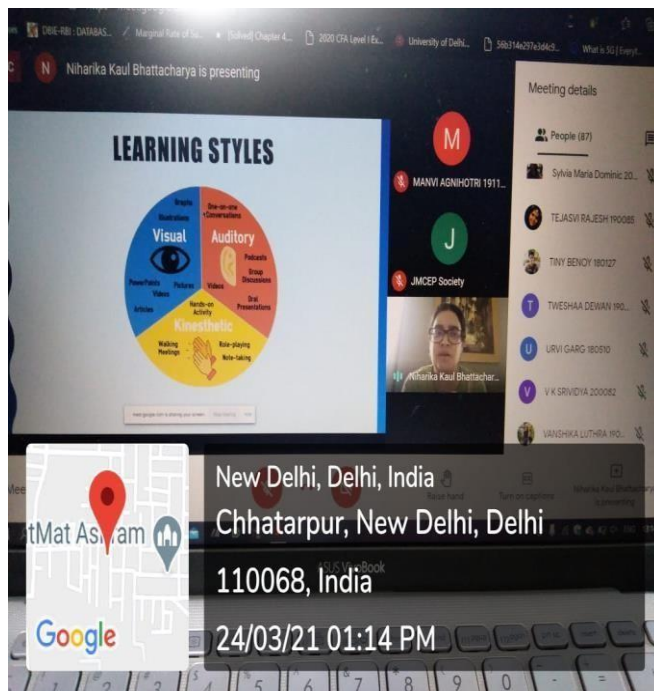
DBIE-RBI : DATABAS... Marginal Rate of Su... [Solved] Chapter 4... 2020 CFA Level I Ex... University of Delhi... 56b314e297e3d4c9... What is SG | Everyt...

N Niharika Kaul Bhattacharya is presenting

LEARNING STYLES

Visual
Graphs
Illustrations
PowerPoints
Videos
Pictures
Articles

Auditory
One-on-one Conversations
Podcasts
Group Discussions
Videos
Oral Presentations

Kinesthetic
Hands-on Activity
Walking Meetings
Role-playing
Note-taking

M
MANVI AGNIHOTRI 1911...

J
JMCEP Society

Niharika Kaul Bhattachar...

Meeting details

People (87)

Sylvia Maria Dominic 20...
TEJASVI RAJESH 190085
TINY BENOY 180127
TWESHAA DEWAN 190...
URVI GARG 180510
V K SRIVIDYA 200082
VANSHIKA LUTHRA 190...

Raise hand
Turn on captions
Niharika Kaul Bhattacharya is presenting

New Delhi, Delhi, India
Chhatarpur, New Delhi, Delhi
110068, India
24/03/21 01:14 PM

Google
tMat Ashram
ASUS VivoBook